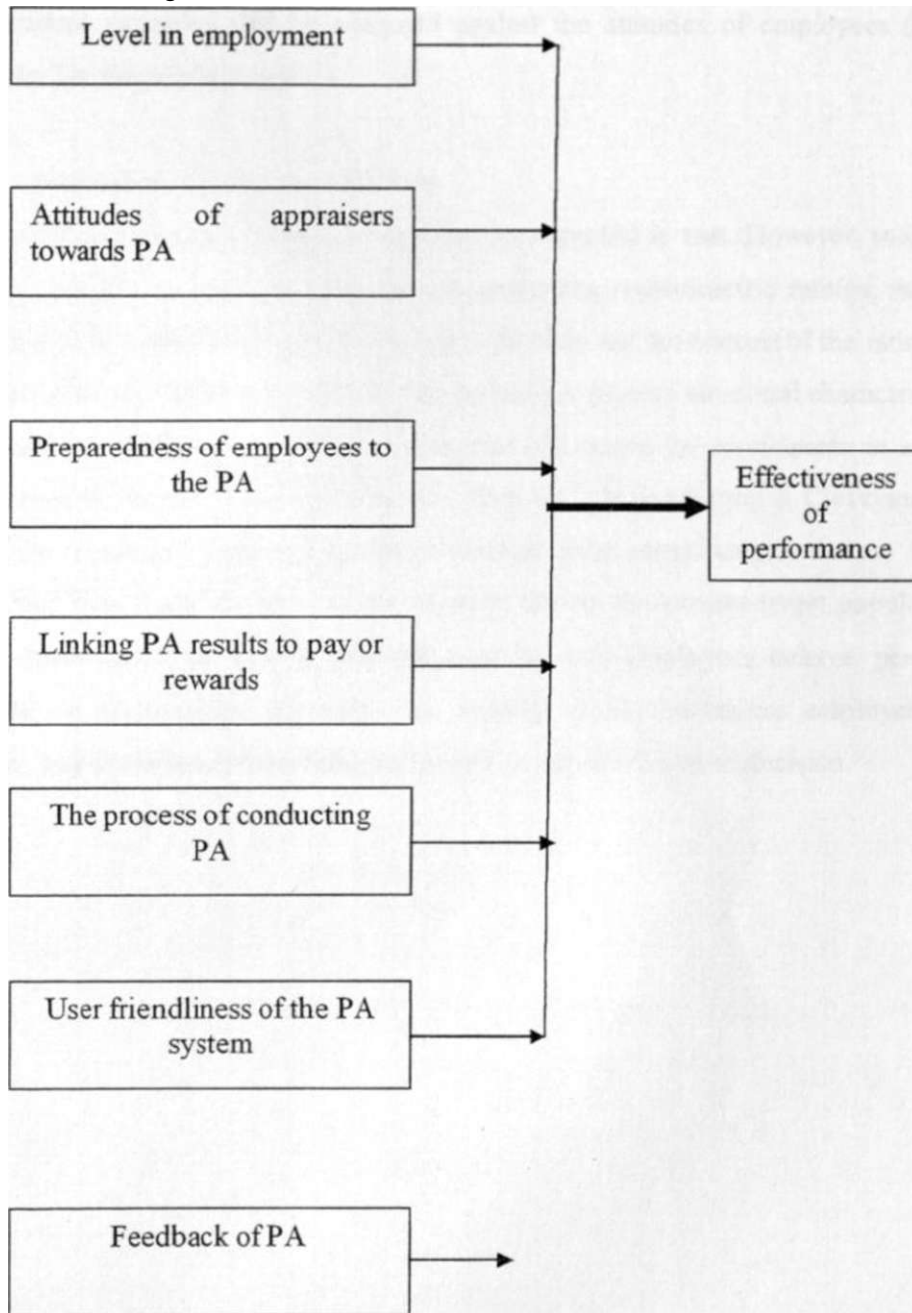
Level in employment

Attitudes of appraisers towards PA

Preparedness of employees to the PA

Linking PA results to pay or rewards

The process of conducting PA

User friendliness of the PA system

Feedback of PA

Effectiveness of performance